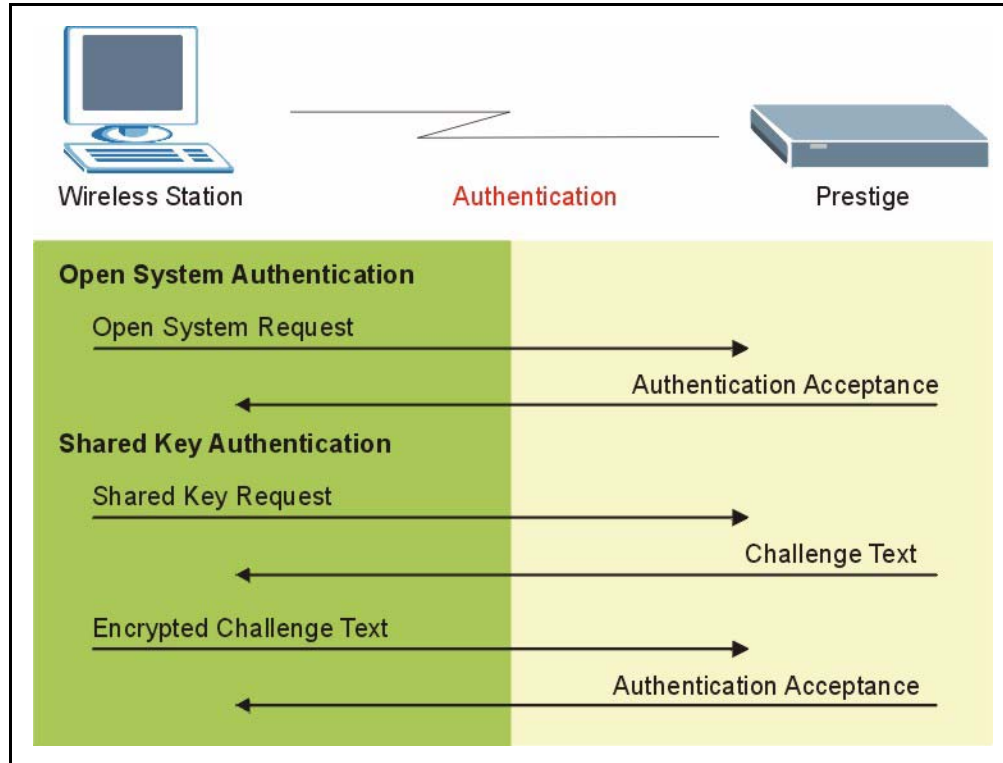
Wireless Station

Authentication

Prestige

Open System Authentication

Open System Request

Authentication Acceptance

Shared Key Authentication

Shared Key Request

Challenge Text

Encrypted Challenge Text

Authentication Acceptance